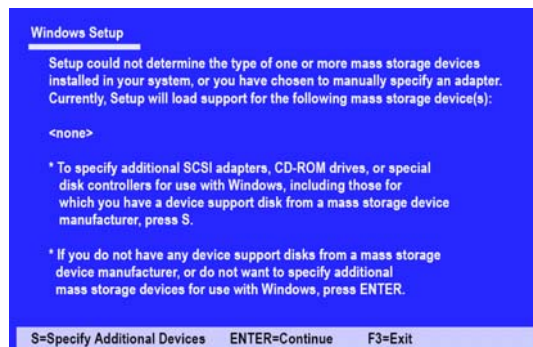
Windows Setup

Setup could not determine the type of one or more mass storage devices installed in your system, or you have chosen to manually specify an adapter. Currently, Setup will load support for the following mass storage device(s):

<none>

* To specify additional SCSI adapters, CD-ROM drives, or special disk controllers for use with Windows, including those for which you have a device support disk from a mass storage device manufacturer, press S.

* If you do not have any device support disks from a mass storage device manufacturer, or do not want to specify additional mass storage devices for use with Windows, press ENTER.

S=Specify Additional Devices ENTER=Continue F3=Exit